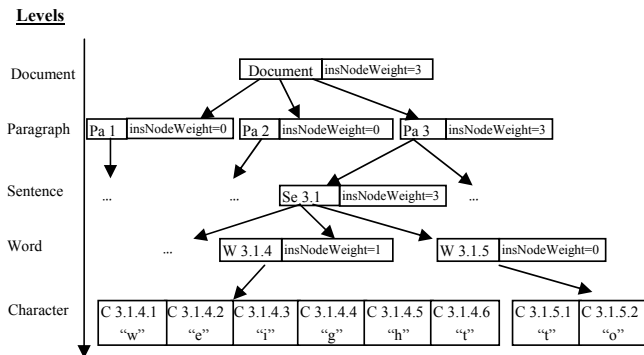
Levels

Document

Document insNodeWeight=3

Paragraph

Pa 1 insNodeWeight=0

Pa 2 insNodeWeight=0

Pa 3 insNodeWeight=3

Sentence

...

...

Se 3.1 insNodeWeight=3

...

Word

...

W 3.1.4 insNodeWeight=1

W 3.1.5 insNodeWeight=0

Character

| C 3.1.4.1 "w" | C 3.1.4.2 "e" | C 3.1.4.3 "i" | C 3.1.4.4 "g" | C 3.1.4.5 "h" | C 3.1.4.6 "t" |
|---|---|---|---|---|---|

| C 3.1.5.1 "t" | C 3.1.5.2 "o" |
|---|---|